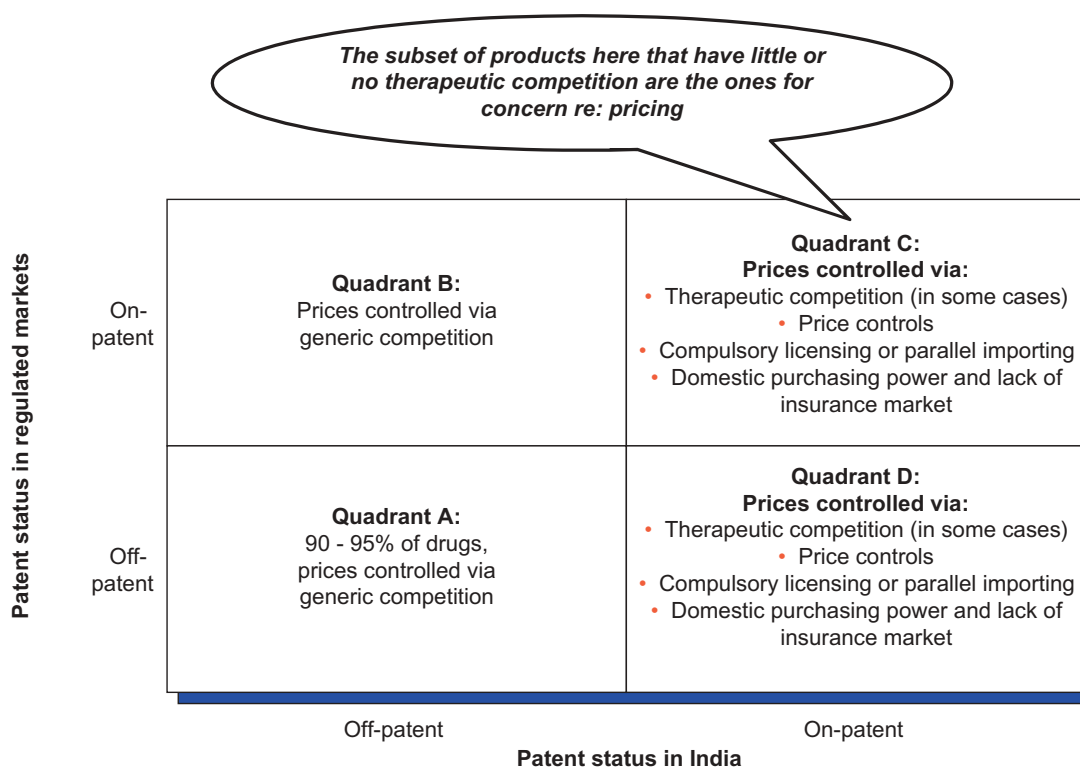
*The subset of products here that have little or no therapeutic competition are the ones for concern re: pricing*

Patent status in regulated markets

On-patent

Off-patent

**Quadrant B:**
Prices controlled via generic competition

**Quadrant C:**
**Prices controlled via:**
• Therapeutic competition (in some cases)
• Price controls
• Compulsory licensing or parallel importing
• Domestic purchasing power and lack of insurance market

**Quadrant A:**
90 - 95% of drugs, prices controlled via generic competition

**Quadrant D:**
**Prices controlled via:**
• Therapeutic competition (in some cases)
• Price controls
• Compulsory licensing or parallel importing
• Domestic purchasing power and lack of insurance market

Off-patent

On-patent

Patent status in India